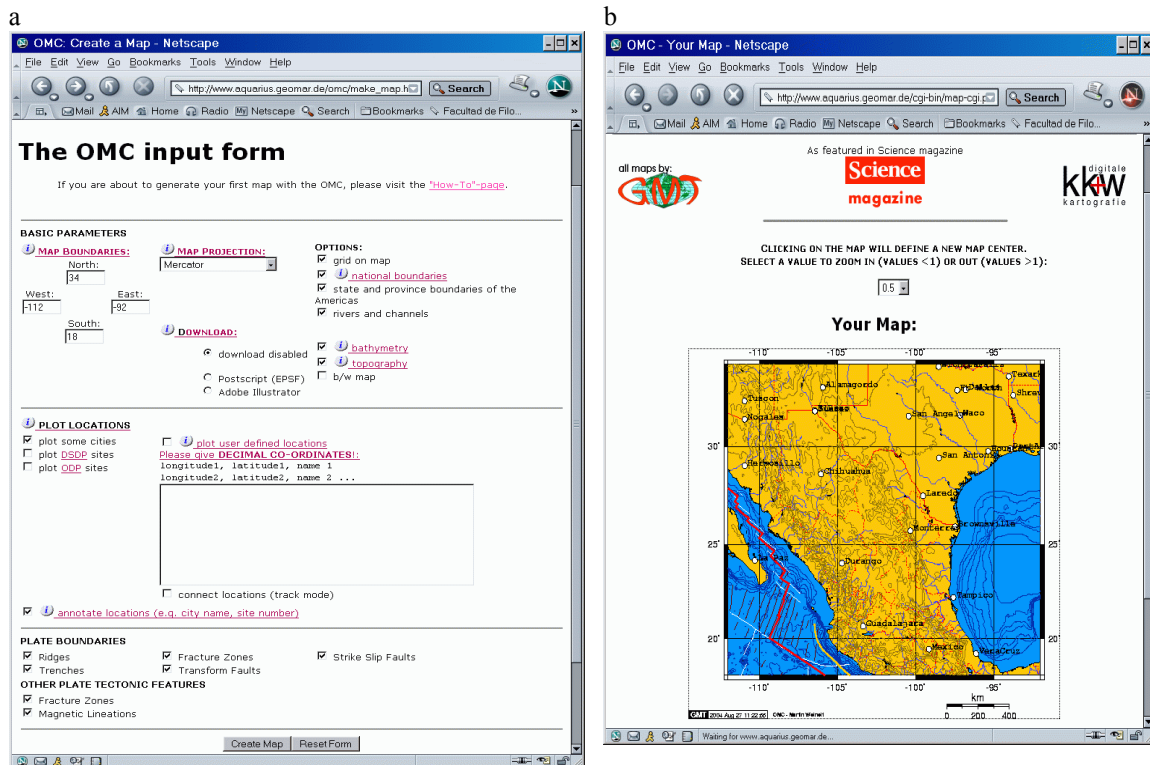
a

OMC: Create a Map - Netscape

File Edit View Go Bookmarks Tools Window Help

http://www.aquarius.geomar.de/omc/make_map.h

Search

Mail AIM Home Radio Netscape Search Bookmarks Facultad de Filo...

The OMC input form

If you are about to generate your first map with the OMC, please visit the "How-To"-page.

BASIC PARAMETERS

MAP BOUNDARIES:

North: 34

West: -112

East: -92

South: 18

MAP PROJECTION:

Mercator

OPTIONS:

grid on map

national boundaries

state and province boundaries of the Americas

rivers and channels

DOWNLOAD:

download disabled

Postscript (EPSF)

Adobe Illustrator

bathymetry

topography

b/w map

PLOT LOCATIONS

plot some cities

plot DSDP sites

plot ODP sites

plot user defined locations

Please give DECIMAL CO-ORDINATES!:

longitude1, latitude1, name 1
longitude2, latitude2, name 2 ...

connect locations (track mode)

annotate locations (e.g. city name, site number)

PLATE BOUNDARIES

Ridges

Trenches

Fracture Zones

Transform Faults

Strike Slip Faults

OTHER PLATE TECTONIC FEATURES

Fracture Zones

Magnetic Lineations

Create Map

Reset Form

b

OMC - Your Map - Netscape

File Edit View Go Bookmarks Tools Window Help

http://www.aquarius.geomar.de/cgi-bin/map-cgi.

Search

Mail AIM Home Radio Netscape Search Bookmarks Facultad de Filo...

all maps by: GMT

As featured in Science magazine

Science magazine

digitale kkw kartografie

CLICKING ON THE MAP WILL DEFINE A NEW MAP CENTER.
SELECT A VALUE TO ZOOM IN (VALUES <1) OR OUT (VALUES >1):

0.5

Your Map:

-110° -105° -100° -95°

30° 25° 20°

Alamagordo Tucson Nogales Juarez San Angelo Waco Abilene Dallas Texark Shrev Houston San Antonio Hermosillo Chihuahua Laredo Monterrey Brownsville Durango Tampico La Paz Guadalajara Mexico VeraCruz

km 0 200 400

GMT 2004 Aug 27 11:22:55 OMC - Martin Weinelt

Waiting for www.aquarius.geomar.de...